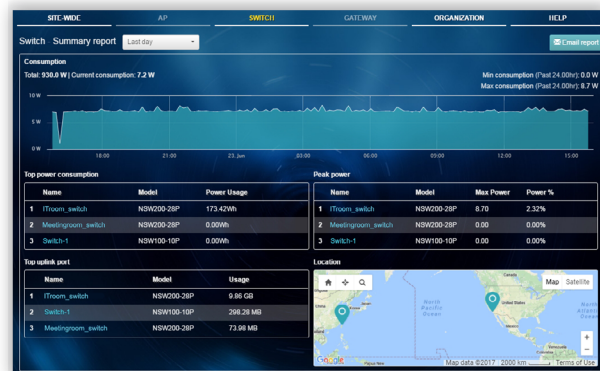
SITE-WIDE AP SWITCH GATEWAY ORGANIZATION HELP

Switch Summary report Last day

Email report

Consumption

Total: 930.0 W | Current consumption: 7.2 W

Min consumption (Past 24.00hr): 0.0 W
Max consumption (Past 24.00hr): 8.7 W

10 W
5 W
0 W

18:00 21:00 23. Jun 03:00 06:00 09:00 12:00 15:00

Top power consumption

| | Name | Model | Power Usage |
|---|---|---|---|
| 1 | ITroom_switch | NSW200-28P | 173.42Wh |
| 2 | Meetingroom_switch | NSW200-28P | 0.00Wh |
| 3 | Switch-1 | NSW100-10P | 0.00Wh |

Peak power

| | Name | Model | Max Power | Power % |
|---|---|---|---|---|
| 1 | ITroom_switch | NSW200-28P | 8.70 | 2.32% |
| 2 | Meetingroom_switch | NSW200-28P | 0.00 | 0.00% |
| 3 | Switch-1 | NSW100-10P | 0.00 | 0.00% |

Top uplink port

| | Name | Model | Usage |
|---|---|---|---|
| 1 | ITroom_switch | NSW200-28P | 9.86 GB |
| 2 | Switch-1 | NSW100-10P | 298.28 MB |
| 3 | Meetingroom_switch | NSW200-28P | 73.98 MB |

Location

Map Satellite

North Atlantic Ocean

Google Map data ©2017 2000 km Terms of Use